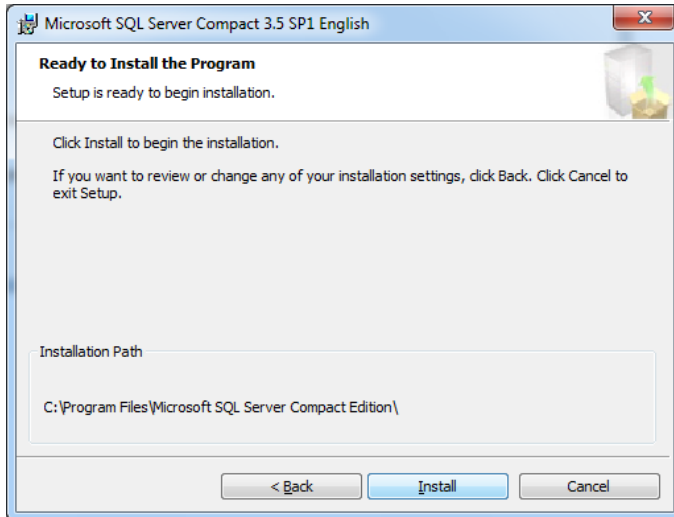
Microsoft SQL Server Compact 3.5 SP1 English

Ready to Install the Program

Setup is ready to begin installation.

Click Install to begin the installation.

If you want to review or change any of your installation settings, click Back. Click Cancel to exit Setup.

Installation Path

C:\Program Files\Microsoft SQL Server Compact Edition\

< Back

Install

Cancel